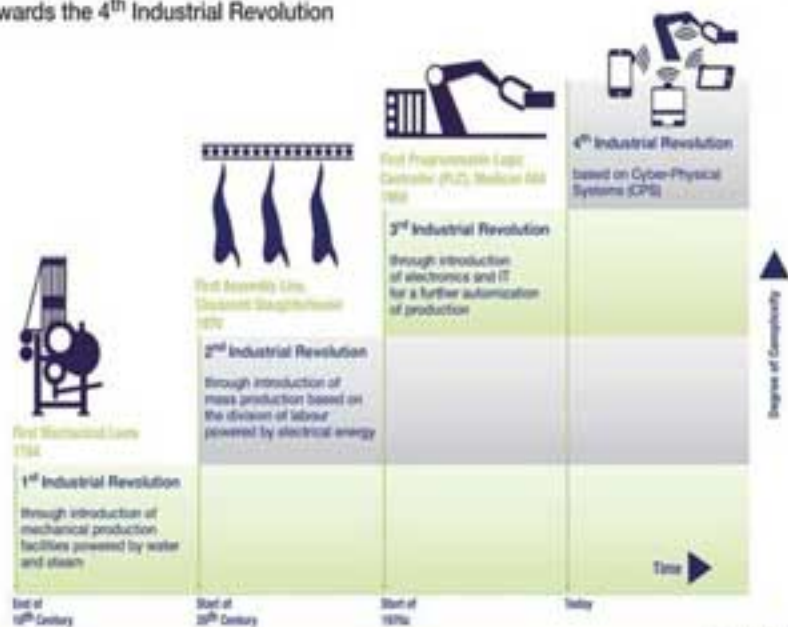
wards the 4th Industrial Revolution

First Programmable Logic Controller (PLC), Modicon 084 1969

4th Industrial Revolution

based on Cyber-Physical Systems (CPS)

First Assembly Line, Cincinnati Slaughterhouse 1870

3rd Industrial Revolution

through introduction of electronics and IT for a further automization of production

Degree of Complexity

2nd Industrial Revolution

through introduction of mass production based on the division of labour powered by electrical energy

First Mechanical Loom 1784

1st Industrial Revolution

through introduction of mechanical production facilities powered by water and steam

Time

End of 18th Century

Start of 20th Century

Start of 1970s

Today